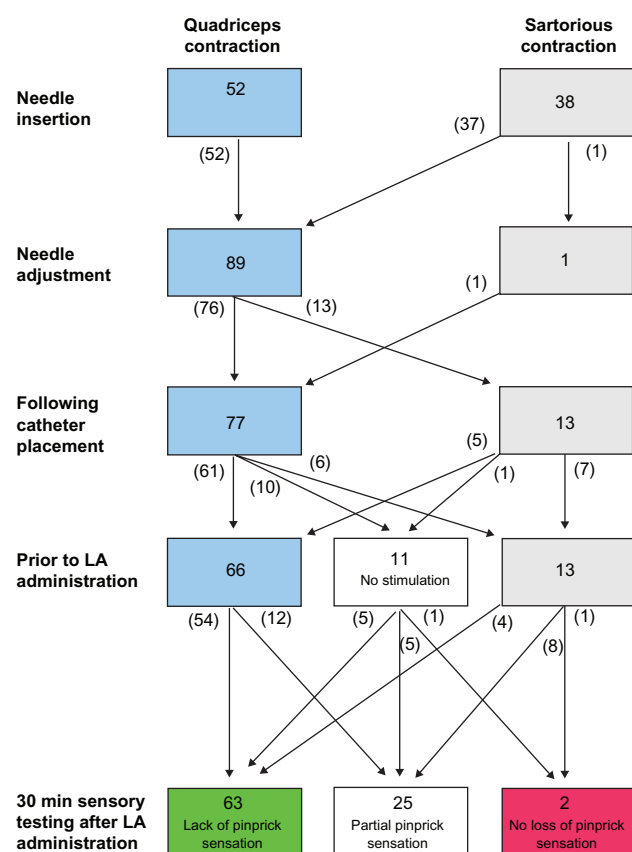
Quadriceps contraction

Sartorious contraction

Needle insertion

52

38

(37)

(52)

(1)

Needle adjustment

89

1

(1)

(76)

(13)

Following catheter placement

77

13

(5)

(6)

(61)

(10)

(1)

(7)

Prior to LA administration

66

11
No stimulation

13

(54)

(12)

(5)

(1)

(4)

(1)

(5)

(8)

30 min sensory testing after LA administration

63
Lack of pinprick sensation

25
Partial pinprick sensation

2
No loss of pinprick sensation